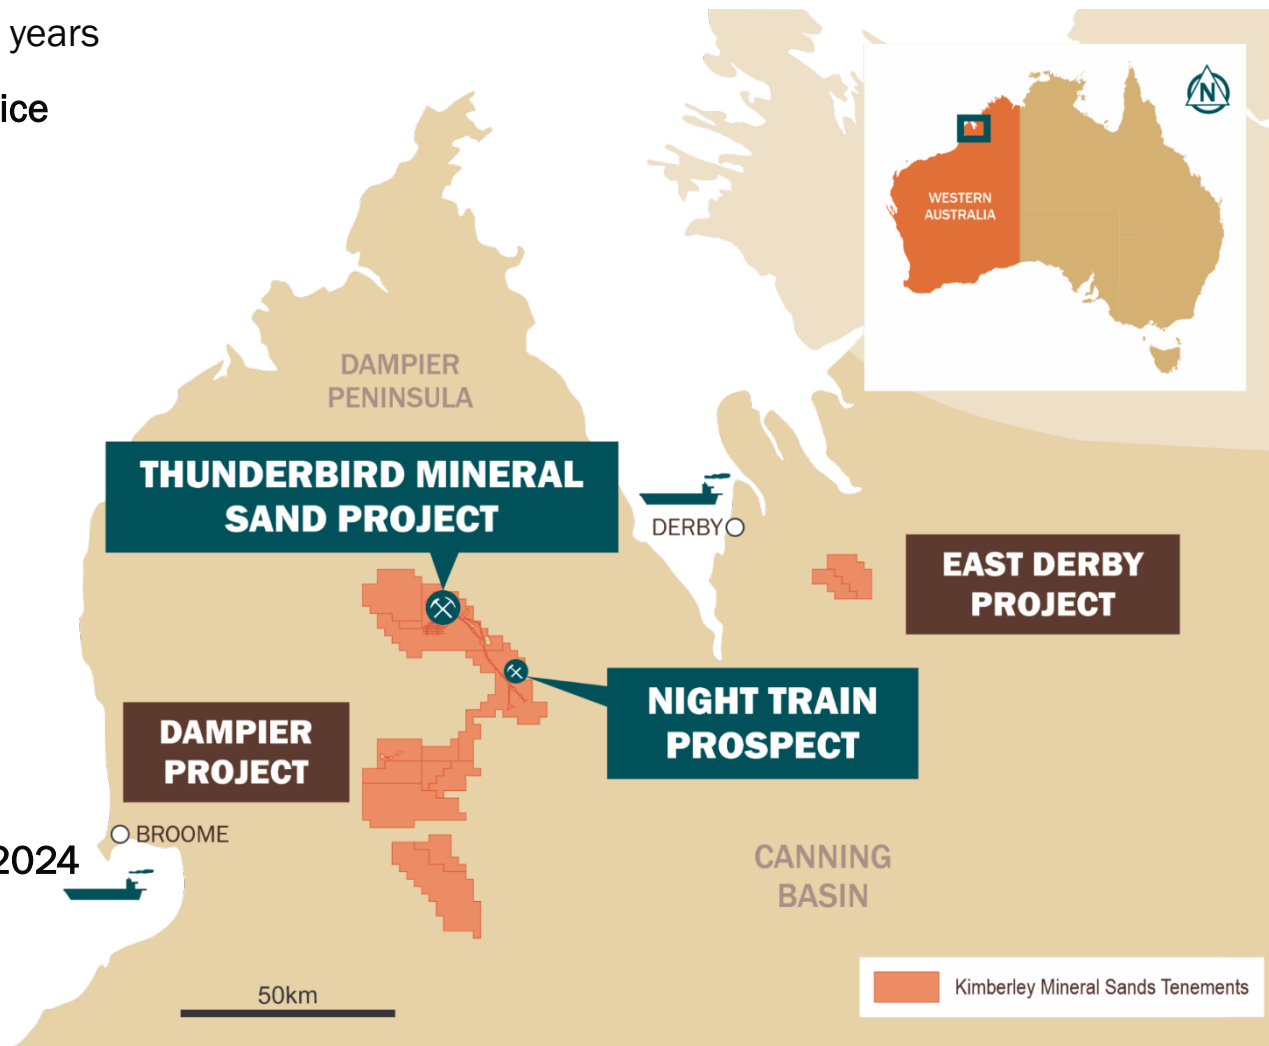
years

ice

2024

WESTERN AUSTRALIA

N

DAMPIER PENINSULA

THUNDERBIRD MINERAL SAND PROJECT

DERBY

EAST DERBY PROJECT

NIGHT TRAIN PROSPECT

DAMPIER PROJECT

BROOME

CANNING BASIN

50km

Kimberley Mineral Sands Tenements